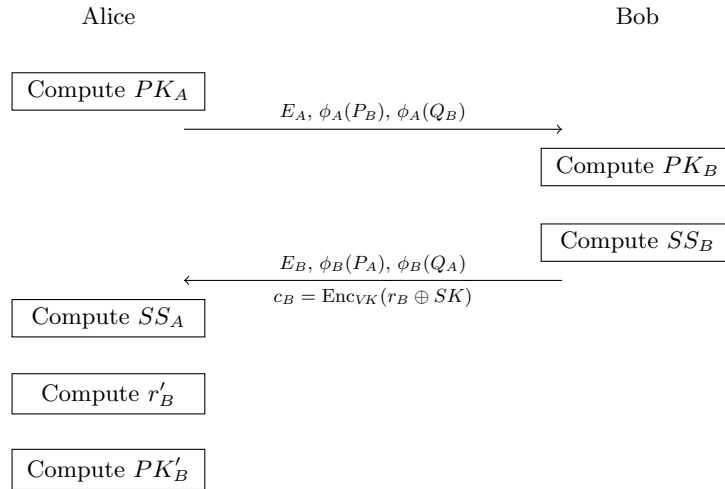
Alice

Bob

Compute $PK_A$

$E_A$, $\phi_A(P_B)$, $\phi_A(Q_B)$

Compute $PK_B$

Compute $SS_B$

$E_B$, $\phi_B(P_A)$, $\phi_B(Q_A)$

$c_B = \text{Enc}_{VK}(r_B \oplus SK)$

Compute $SS_A$

Compute $r'_B$

Compute $PK'_B$